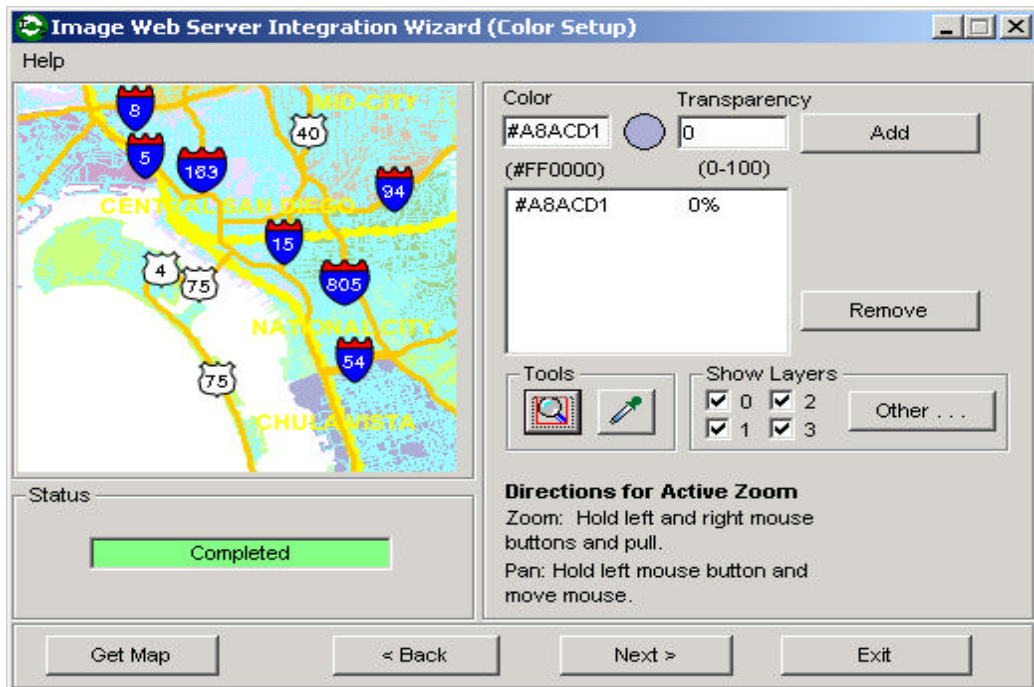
Image Web Server Integration Wizard (Color Setup)

Help

8
MID-CITY
40
5
163
94
CENTRAL SAN DIEGO
15
4
75
805
NATIONAL CITY
54
75
CHULA VISTA

Status

Completed

Color
#A8ACD1
(#FF0000)

Transparency
0
(0-100)

Add

| | |
|---|---|
| #A8ACD1 | 0% |

Remove

Tools

Show Layers
0 2
1 3

Other . . .

Directions for Active Zoom
Zoom: Hold left and right mouse buttons and pull.
Pan: Hold left mouse button and move mouse.

Get Map
< Back
Next >
Exit